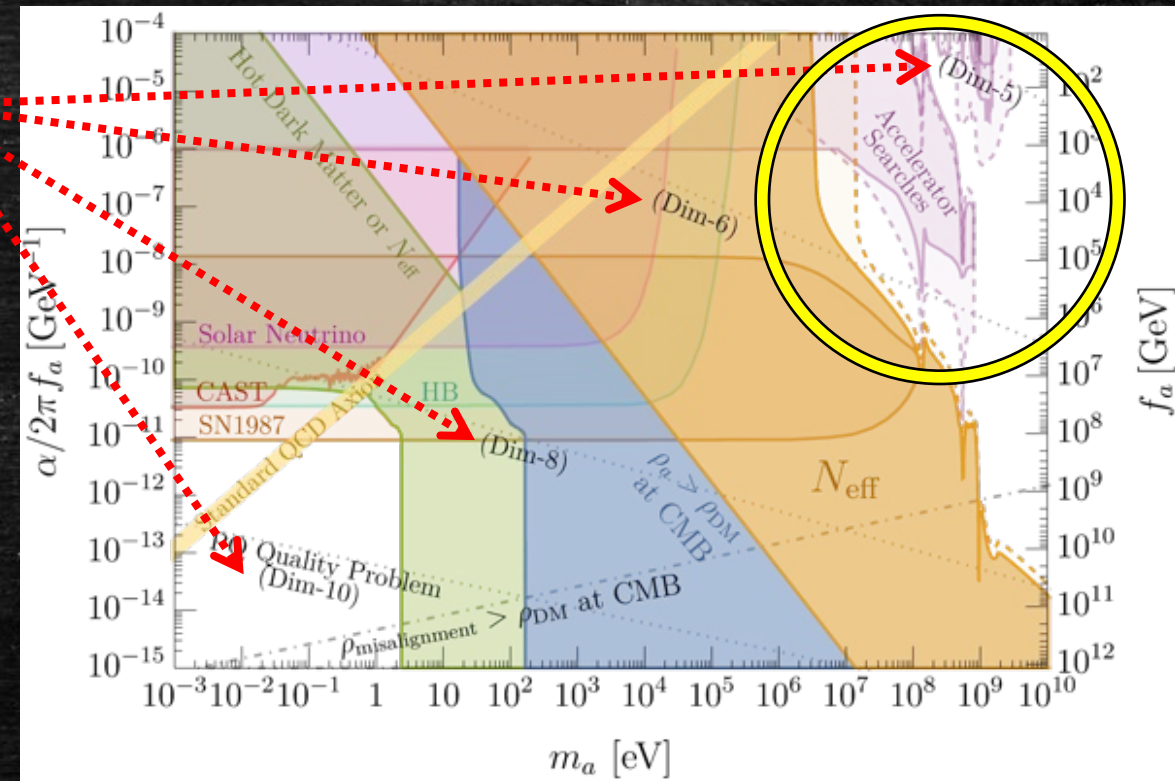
$10^{-4}$
$10^{-5}$
$10^{-6}$
$10^{-7}$
$10^{-8}$
$10^{-9}$
$10^{-10}$
$10^{-11}$
$10^{-12}$
$10^{-13}$
$10^{-14}$
$10^{-15}$

$\alpha/2\pi f_a\ [\mathrm{GeV}^{-1}]$

Hot Dark Matter or $N_{\mathrm{eff}}$

Solar Neutrino

CAST

HB

SN1987

Standard QCD Axion

PQ Quality Problem (Dim-10)

(Dim-5)

(Dim-6)

(Dim-8)

Accelerator Searches

$\rho_a > \rho_{\mathrm{DM}}$ at CMB

$N_{\mathrm{eff}}$

$\rho_{\mathrm{misalignment}} > \rho_{\mathrm{DM}}$ at CMB

$10^{2}$
$10^{3}$
$10^{4}$
$10^{5}$
$10^{6}$
$10^{7}$
$10^{8}$
$10^{9}$
$10^{10}$
$10^{11}$
$10^{12}$

$f_a\ [\mathrm{GeV}]$

$10^{-3}$ $10^{-2}$ $10^{-1}$ 1 10 $10^{2}$ $10^{3}$ $10^{4}$ $10^{5}$ $10^{6}$ $10^{7}$ $10^{8}$ $10^{9}$ $10^{10}$

$m_a$ [eV]